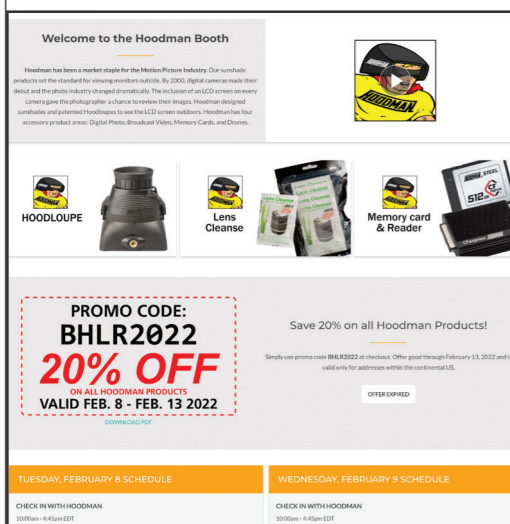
Welcome to the Hoodman Booth

Hoodman has been a market staple for the Motion Picture Industry. Our sunshade products set the standard for viewing monitors outside. By 2000, digital cameras made their debut and the photo industry changed dramatically. The inclusion of an LCD screen on every camera gave the photographer a chance to review their images. Hoodman designed sunshades and patented Hoodloupes to see the LCD screen outdoors. Hoodman has four accessory product areas: Digital Photo, Broadcast Video, Memory Cards, and Drones.

HOODMAN

HOODLOUPE

Lens Cleanse

Lens Cleanse

Memory card & Reader

STEEL

512

PROMO CODE:
BHLR2022
20% OFF
ON ALL HOODMAN PRODUCTS
VALID FEB. 8 - FEB. 13 2022

DOWNLOAD PDF

Save 20% on all Hoodman Products!

Simply use promo code BHLR2022 at checkout. Offer good through February 13, 2022 and is valid only for addresses within the continental US.

OFFER EXPIRED

TUESDAY, FEBRUARY 8 SCHEDULE

CHECK IN WITH HOODMAN
10:00am - 4:45pm EDT

WEDNESDAY, FEBRUARY 9 SCHEDULE

CHECK IN WITH HOODMAN
10:00am - 4:45pm EDT